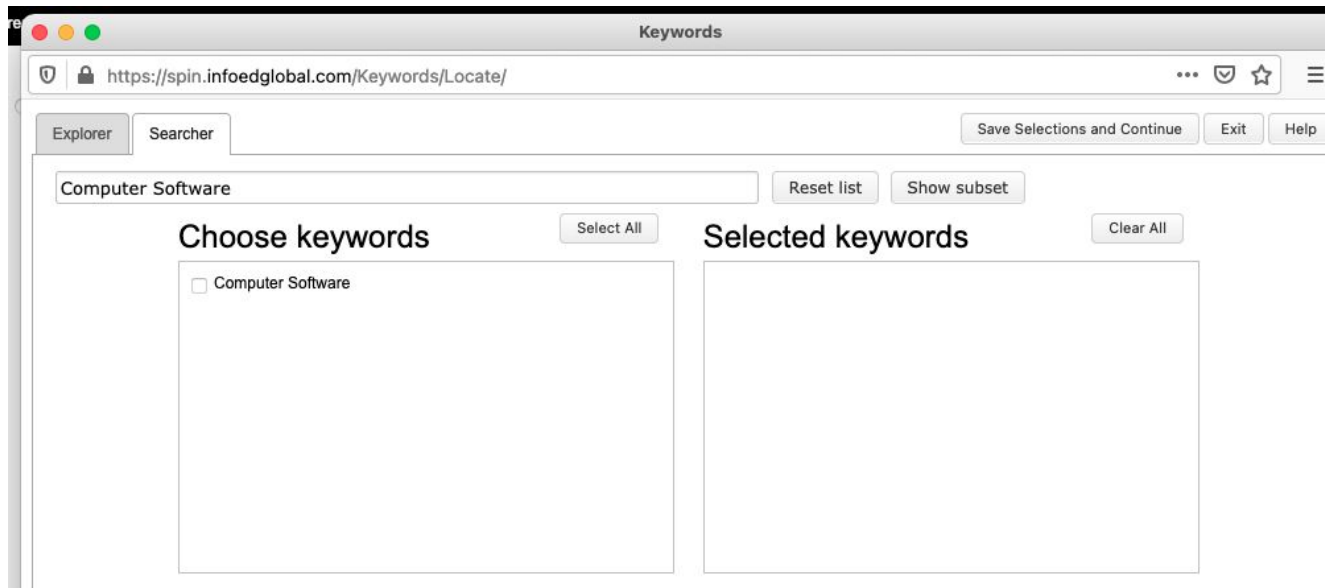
Keywords

https://spin.infoedglobal.com/Keywords/Locate/

Explorer
Searcher

Save Selections and Continue
Exit
Help

Computer Software

Reset list
Show subset

Choose keywords
Select All

Selected keywords
Clear All

Computer Software